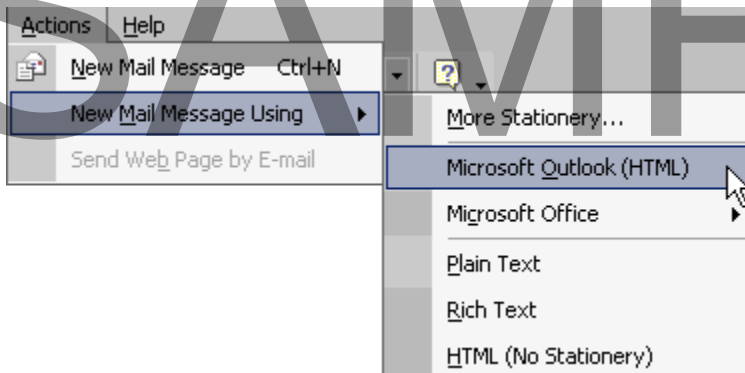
Actions Help

New Mail Message Ctrl+N

New Mail Message Using

Send Web Page by E-mail

More Stationery...

Microsoft Outlook (HTML)

Microsoft Office

Plain Text

Rich Text

HTML (No Stationery)

SAMP